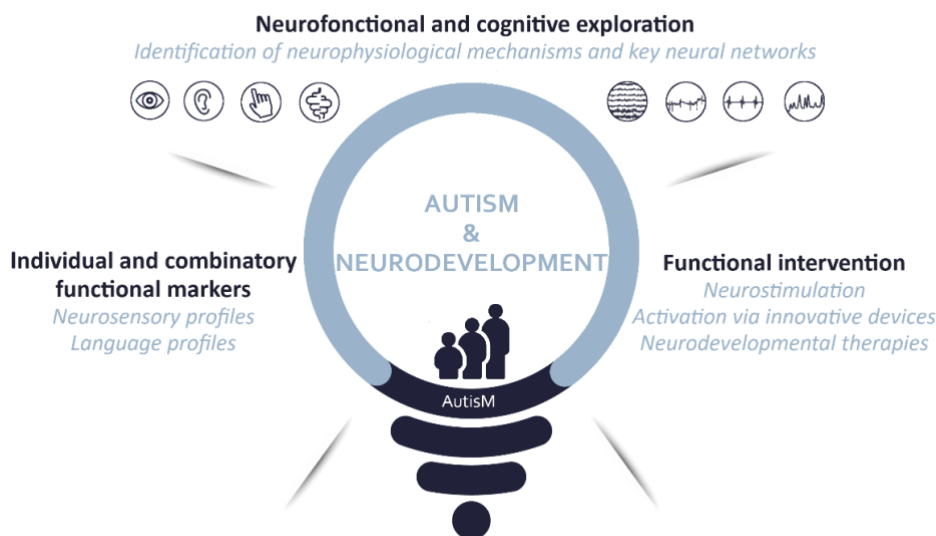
Neurofonctional and cognitive exploration
Identification of neurophysiological mechanisms and key neural networks

AUTISM
&
NEURODEVELOPMENT

Individual and combinatory functional markers
Neurosensory profiles
Language profiles

Functional intervention
Neurostimulation
Activation via innovative devices
Neurodevelopmental therapies

AutisM